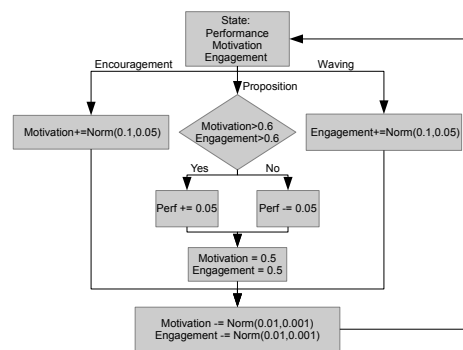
State:
Performance
Motivation
Engagement

Encouragement

Waving

Proposition

Motivation+=Norm(0.1,0.05)

Motivation>0.6
Engagement>0.6

Engagement+=Norm(0.1,0.05)

Yes

No

Perf += 0.05

Perf -= 0.05

Motivation = 0.5
Engagement = 0.5

Motivation -= Norm(0.01,0.001)
Engagement -= Norm(0.01,0.001)